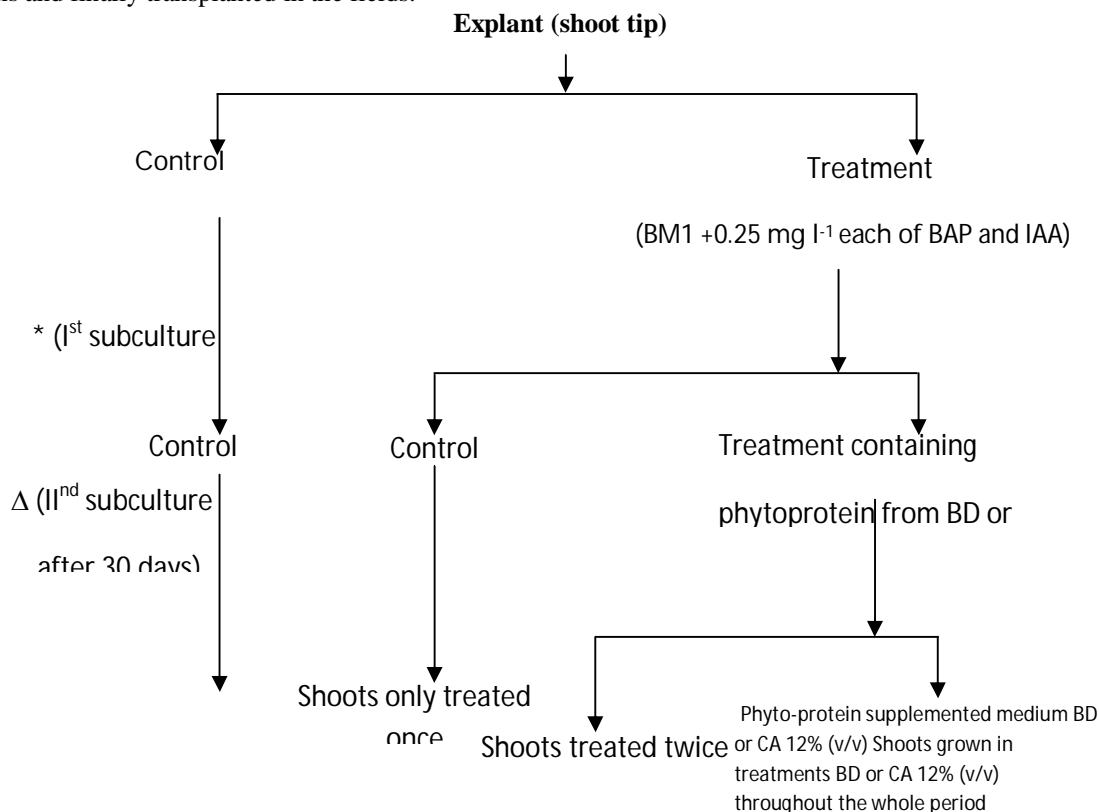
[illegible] and finally transplanted in the fields.

**Explant (shoot tip)**

Control

Treatment

(BM1 +0.25 mg $l^{-1}$ each of BAP and IAA)

* (I$^{st}$ subculture

Control

Control

Treatment containing phytoprotein from BD or

$\Delta$ (II$^{nd}$ subculture after 30 days)

Shoots only treated once

Shoots treated twice

Phyto-protein supplemented medium BD or CA 12% (v/v) Shoots grown in treatments BD or CA 12% (v/v) throughout the whole period